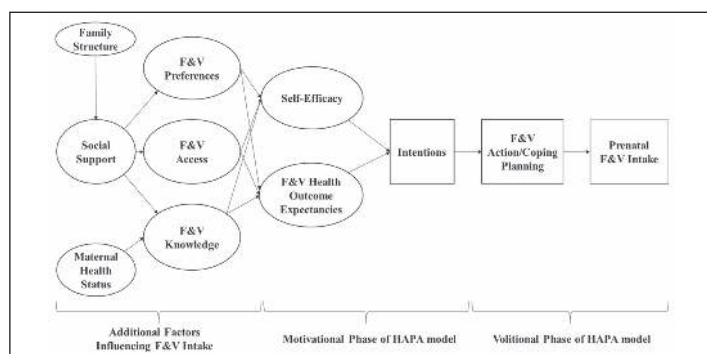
Family Structure

Social Support

Maternal Health Status

F&V Preferences

F&V Access

F&V Knowledge

Self-Efficacy

F&V Health Outcome Expectancies

Intentions

F&V Action/Coping Planning

Prenatal F&V Intake

Additional Factors Influencing F&V Intake

Motivational Phase of HAPA model

Volitional Phase of HAPA model